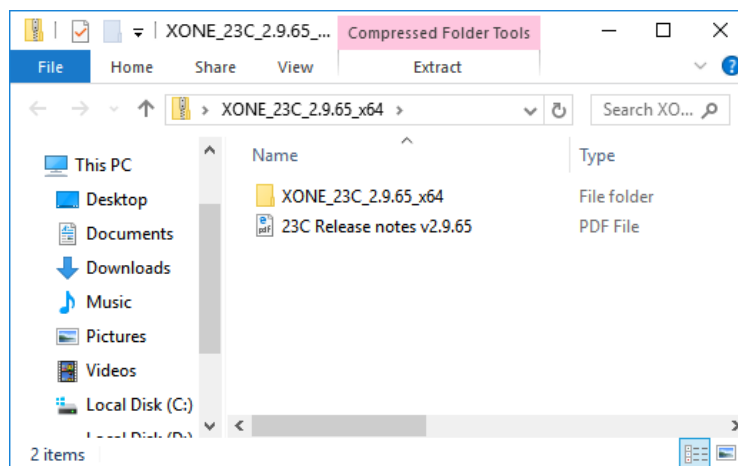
XONE_23C_2.9.65_...

Compressed Folder Tools

File
Home
Share
View
Extract

XONE_23C_2.9.65_x64

Search XO...

This PC
Desktop
Documents
Downloads
Music
Pictures
Videos
Local Disk (C:)
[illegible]

| Name | Type |
|---|---|
| XONE_23C_2.9.65_x64 | File folder |
| 23C Release notes v2.9.65 | PDF File |

2 items